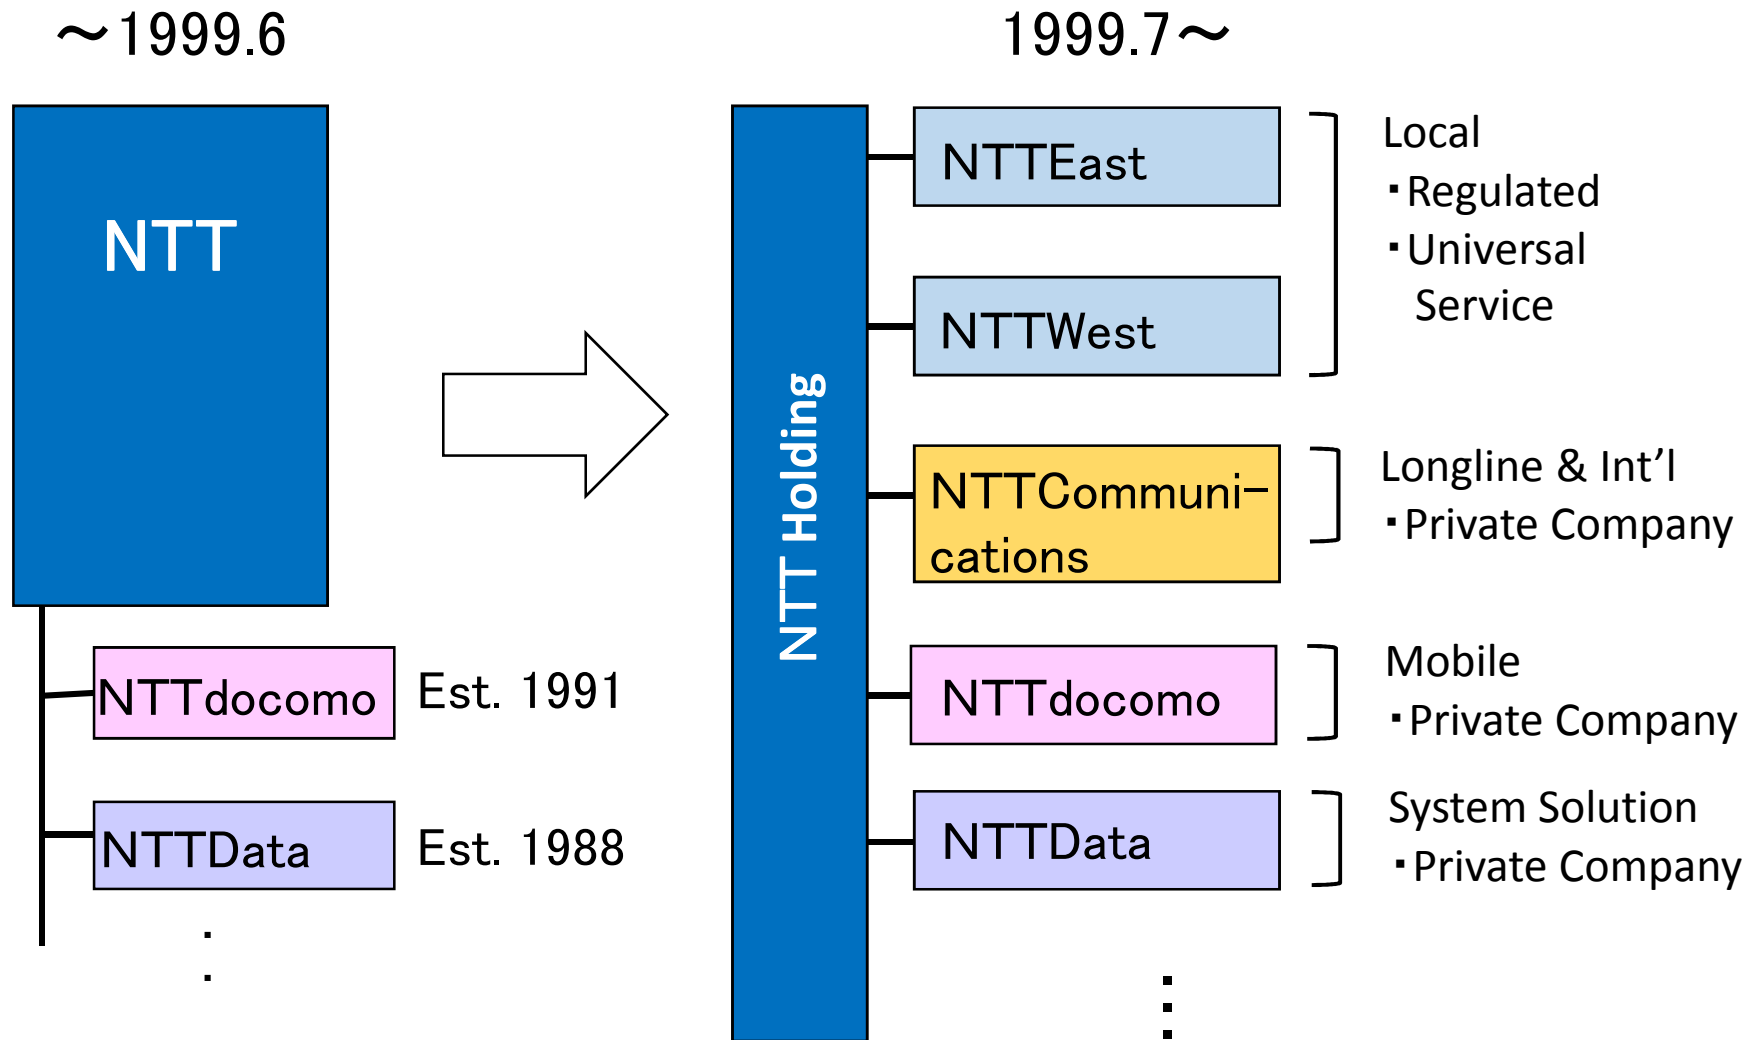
～1999.6

NTT

NTTdocomo Est. 1991

NTTData Est. 1988

1999.7～

NTT Holding

NTTEast

NTTWest

Local
・Regulated
・Universal Service

NTTCommunications

Longline & Int'l
・Private Company

NTTdocomo

Mobile
・Private Company

NTTData

System Solution
・Private Company